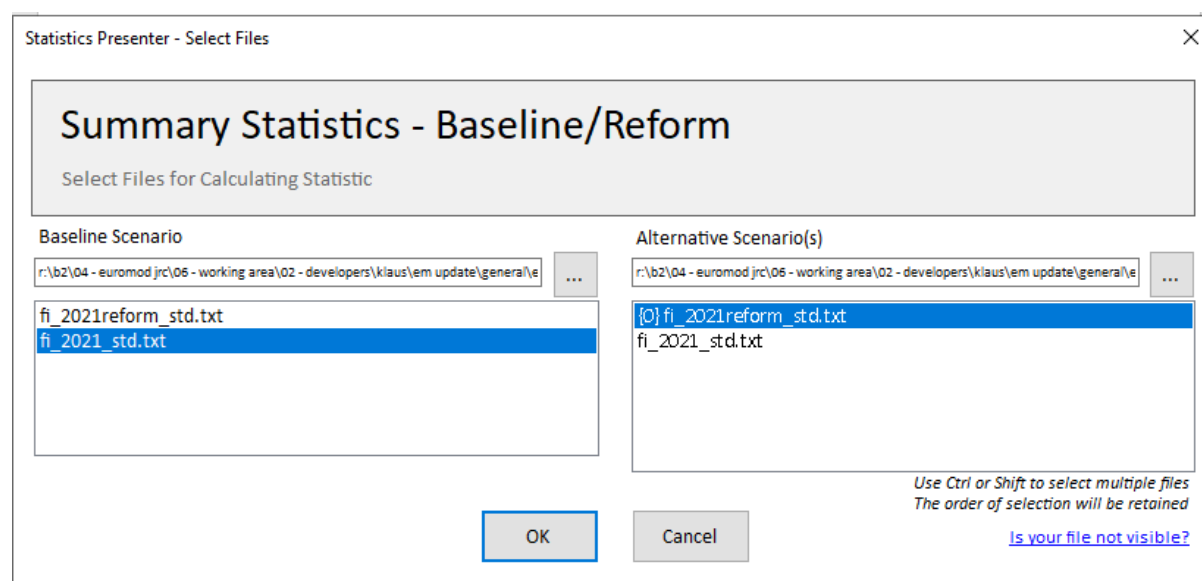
Statistics Presenter - Select Files

Summary Statistics - Baseline/Reform

Select Files for Calculating Statistic

Baseline Scenario

r:\b2\04 - euromod jrc\06 - working area\02 - developers\klaus\em update\general\e

...

fi_2021reform_std.txt
fi_2021_std.txt

Alternative Scenario(s)

r:\b2\04 - euromod jrc\06 - working area\02 - developers\klaus\em update\general\e

...

{0} fi_2021reform_std.txt
fi_2021_std.txt

Use Ctrl or Shift to select multiple files
The order of selection will be retained

OK

Cancel

Is your file not visible?